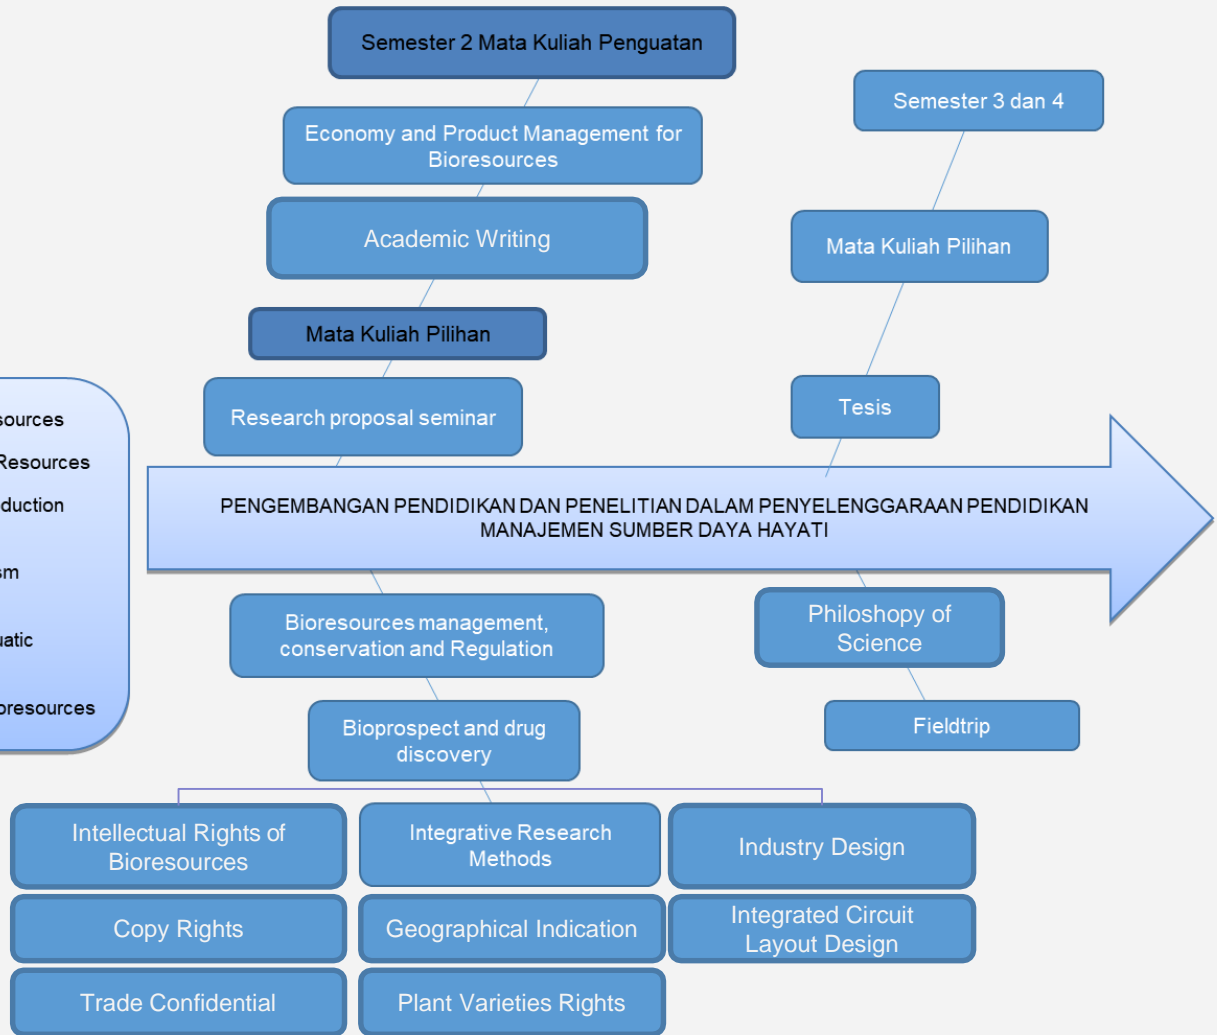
Semester 2 Mata Kuliah Penguatan

Economy and Product Management for Bioresources

Academic Writing

Mata Kuliah Pilihan

Research proposal seminar

Semester 3 dan 4

Mata Kuliah Pilihan

Tesis

sources

Resources

duction

sm

uatic

oresources

PENGEMBANGAN PENDIDIKAN DAN PENELITIAN DALAM PENYELENGGARAAN PENDIDIKAN MANAJEMEN SUMBER DAYA HAYATI

Bioresources management, conservation and Regulation

Bioprospect and drug discovery

Philoshopy of Science

Fieldtrip

Intellectual Rights of Bioresources

Integrative Research Methods

Industry Design

Copy Rights

Geographical Indication

Integrated Circuit Layout Design

Trade Confidential

Plant Varieties Rights